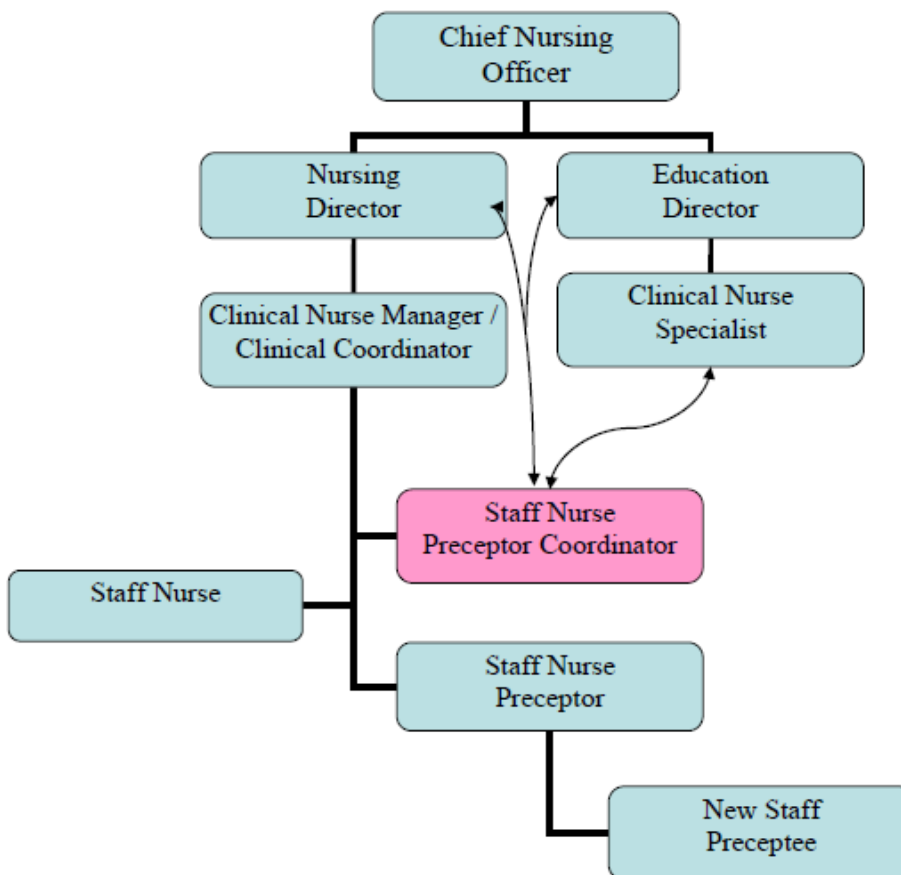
Chief Nursing Officer

Nursing Director

Education Director

Clinical Nurse Manager / Clinical Coordinator

Clinical Nurse Specialist

Staff Nurse Preceptor Coordinator

Staff Nurse

Staff Nurse Preceptor

New Staff Preceptee